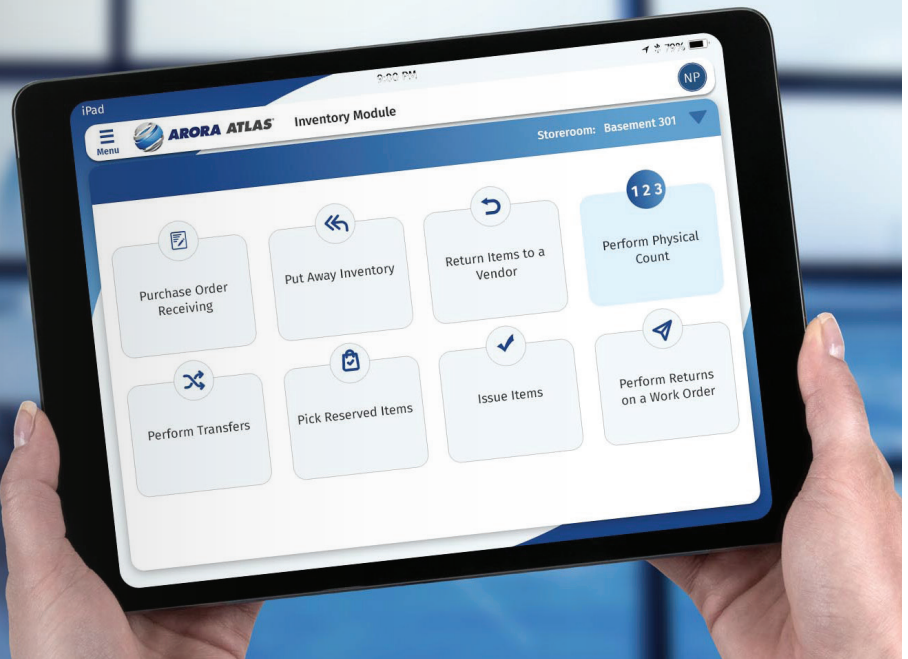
iPad

8:00 PM

79%

NP

Menu

ARORA ATLAS

Inventory Module

Storeroom: Basement 301

Purchase Order Receiving

Put Away Inventory

Return Items to a Vendor

123

Perform Physical Count

Perform Transfers

Pick Reserved Items

Issue Items

Perform Returns on a Work Order